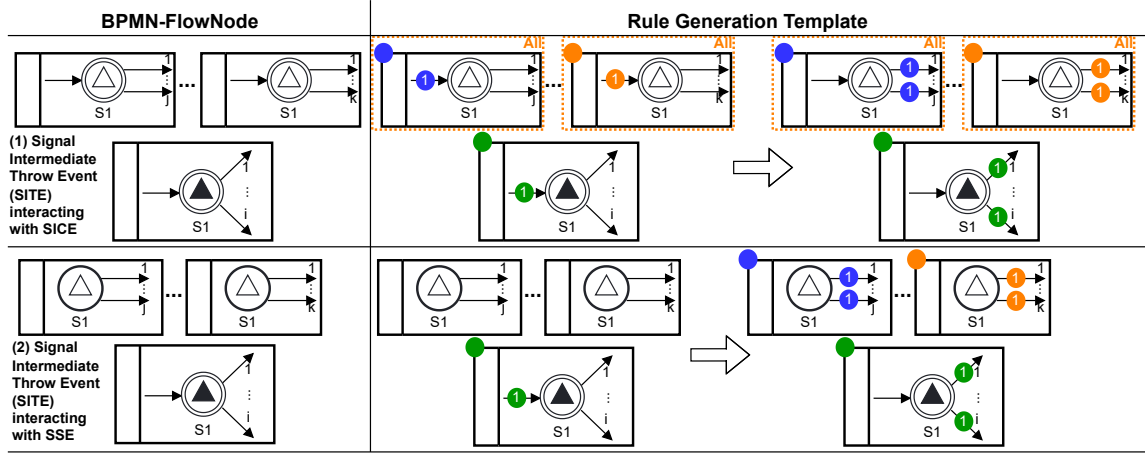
| BPMN-FlowNode | Rule Generation Template |
|---|---|
| S1 1 j ... S1 1 k (1) Signal Intermediate Throw Event (SITE) interacting with SICE S1 1 i | All 1 S1 1 j ... All 1 S1 1 k 1 S1 1 i All S1 1 1 1 j ... All S1 1 1 1 k S1 1 1 1 i |
| S1 1 j ... S1 1 k (2) Signal Intermediate Throw Event (SITE) interacting with SSE S1 1 i | S1 1 j ... S1 1 k 1 S1 1 i S1 1 1 1 j ... S1 1 1 1 k S1 1 1 1 i |